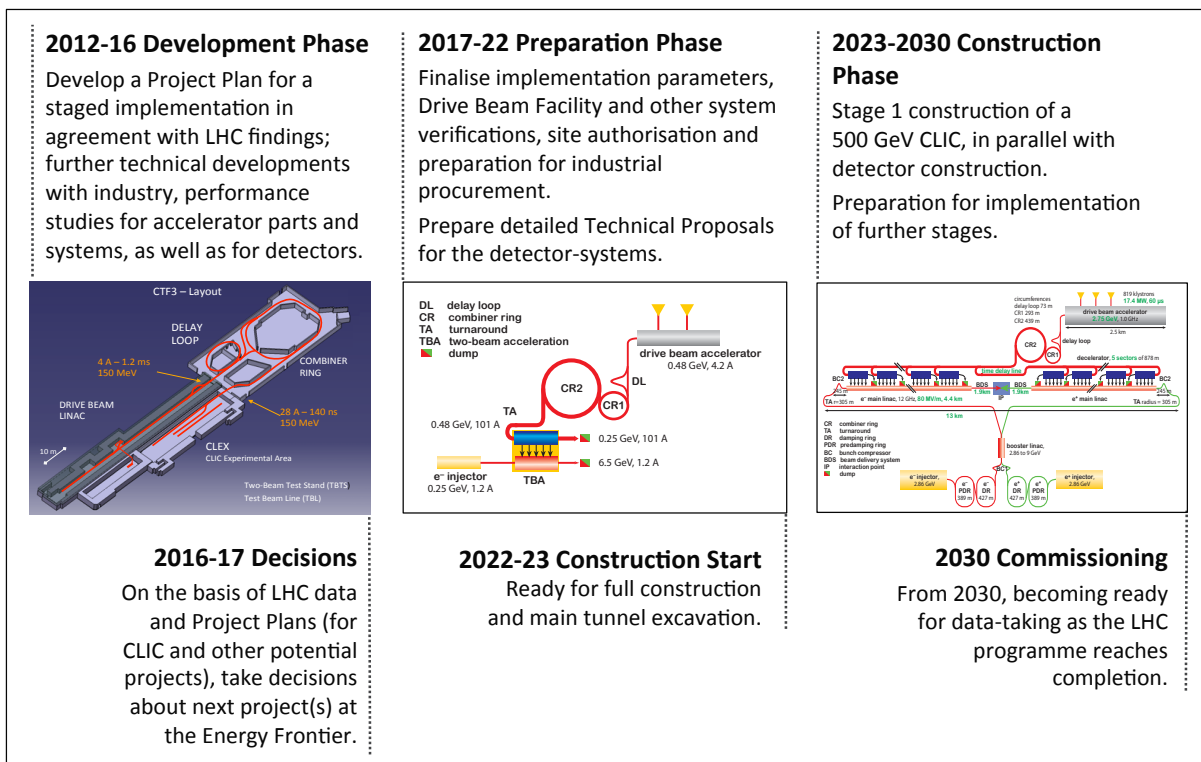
**2012-16 Development Phase**

Develop a Project Plan for a staged implementation in agreement with LHC findings; further technical developments with industry, performance studies for accelerator parts and systems, as well as for detectors.

CTF3 – Layout

DELAY LOOP

4 A – 1.2 ms
150 MeV

COMBINER RING

DRIVE BEAM LINAC

28 A – 140 ns
150 MeV

10 m

CLEX
CLIC Experimental Area

Two-Beam Test Stand (TBTS)
Test Beam Line (TBL)

**2016-17 Decisions**

On the basis of LHC data and Project Plans (for CLIC and other potential projects), take decisions about next project(s) at the Energy Frontier.

**2017-22 Preparation Phase**

Finalise implementation parameters, Drive Beam Facility and other system verifications, site authorisation and preparation for industrial procurement.

Prepare detailed Technical Proposals for the detector-systems.

DL delay loop
CR combiner ring
TA turnaround
TBA two-beam acceleration
dump

drive beam accelerator
0.48 GeV, 4.2 A

CR2

DL

CR1

TA

0.48 GeV, 101 A

0.25 GeV, 101 A

6.5 GeV, 1.2 A

e⁻ injector
0.25 GeV, 1.2 A

TBA

**2022-23 Construction Start**

Ready for full construction and main tunnel excavation.

**2023-2030 Construction Phase**

Stage 1 construction of a 500 GeV CLIC, in parallel with detector construction.

Preparation for implementation of further stages.

819 klystrons
17.4 MW, 60 μs

circumferences
delay loop 73 m
CR1 293 m
CR2 439 m

drive beam accelerator
2.75 GeV, 1.0 GHz

2.5 km

CR2

CR1

delay loop

decelerator, 5 sectors of 878 m

1ms delay line

BC2

BDS
1.9km

IP

BDS
1.9km

BC2

TA r=305 m

e⁻ main linac, 12 GHz, 80 MV/m, 4.4 km

e⁺ main linac

TA radius = 305 m

13 km

CR combiner ring
TA turnaround
DR damping ring
PDR predamping ring
BC bunch compressor
BDS beam delivery system
IP interaction point
dump

booster linac,
2.86 to 9 GeV

BC1

e⁻ injector,
2.86 GeV

e⁻ PDR 389 m

e⁻ DR 427 m

e⁺ DR 427 m

e⁺ PDR 389 m

e⁺ injector,
2.86 GeV

**2030 Commissioning**

From 2030, becoming ready for data-taking as the LHC programme reaches completion.